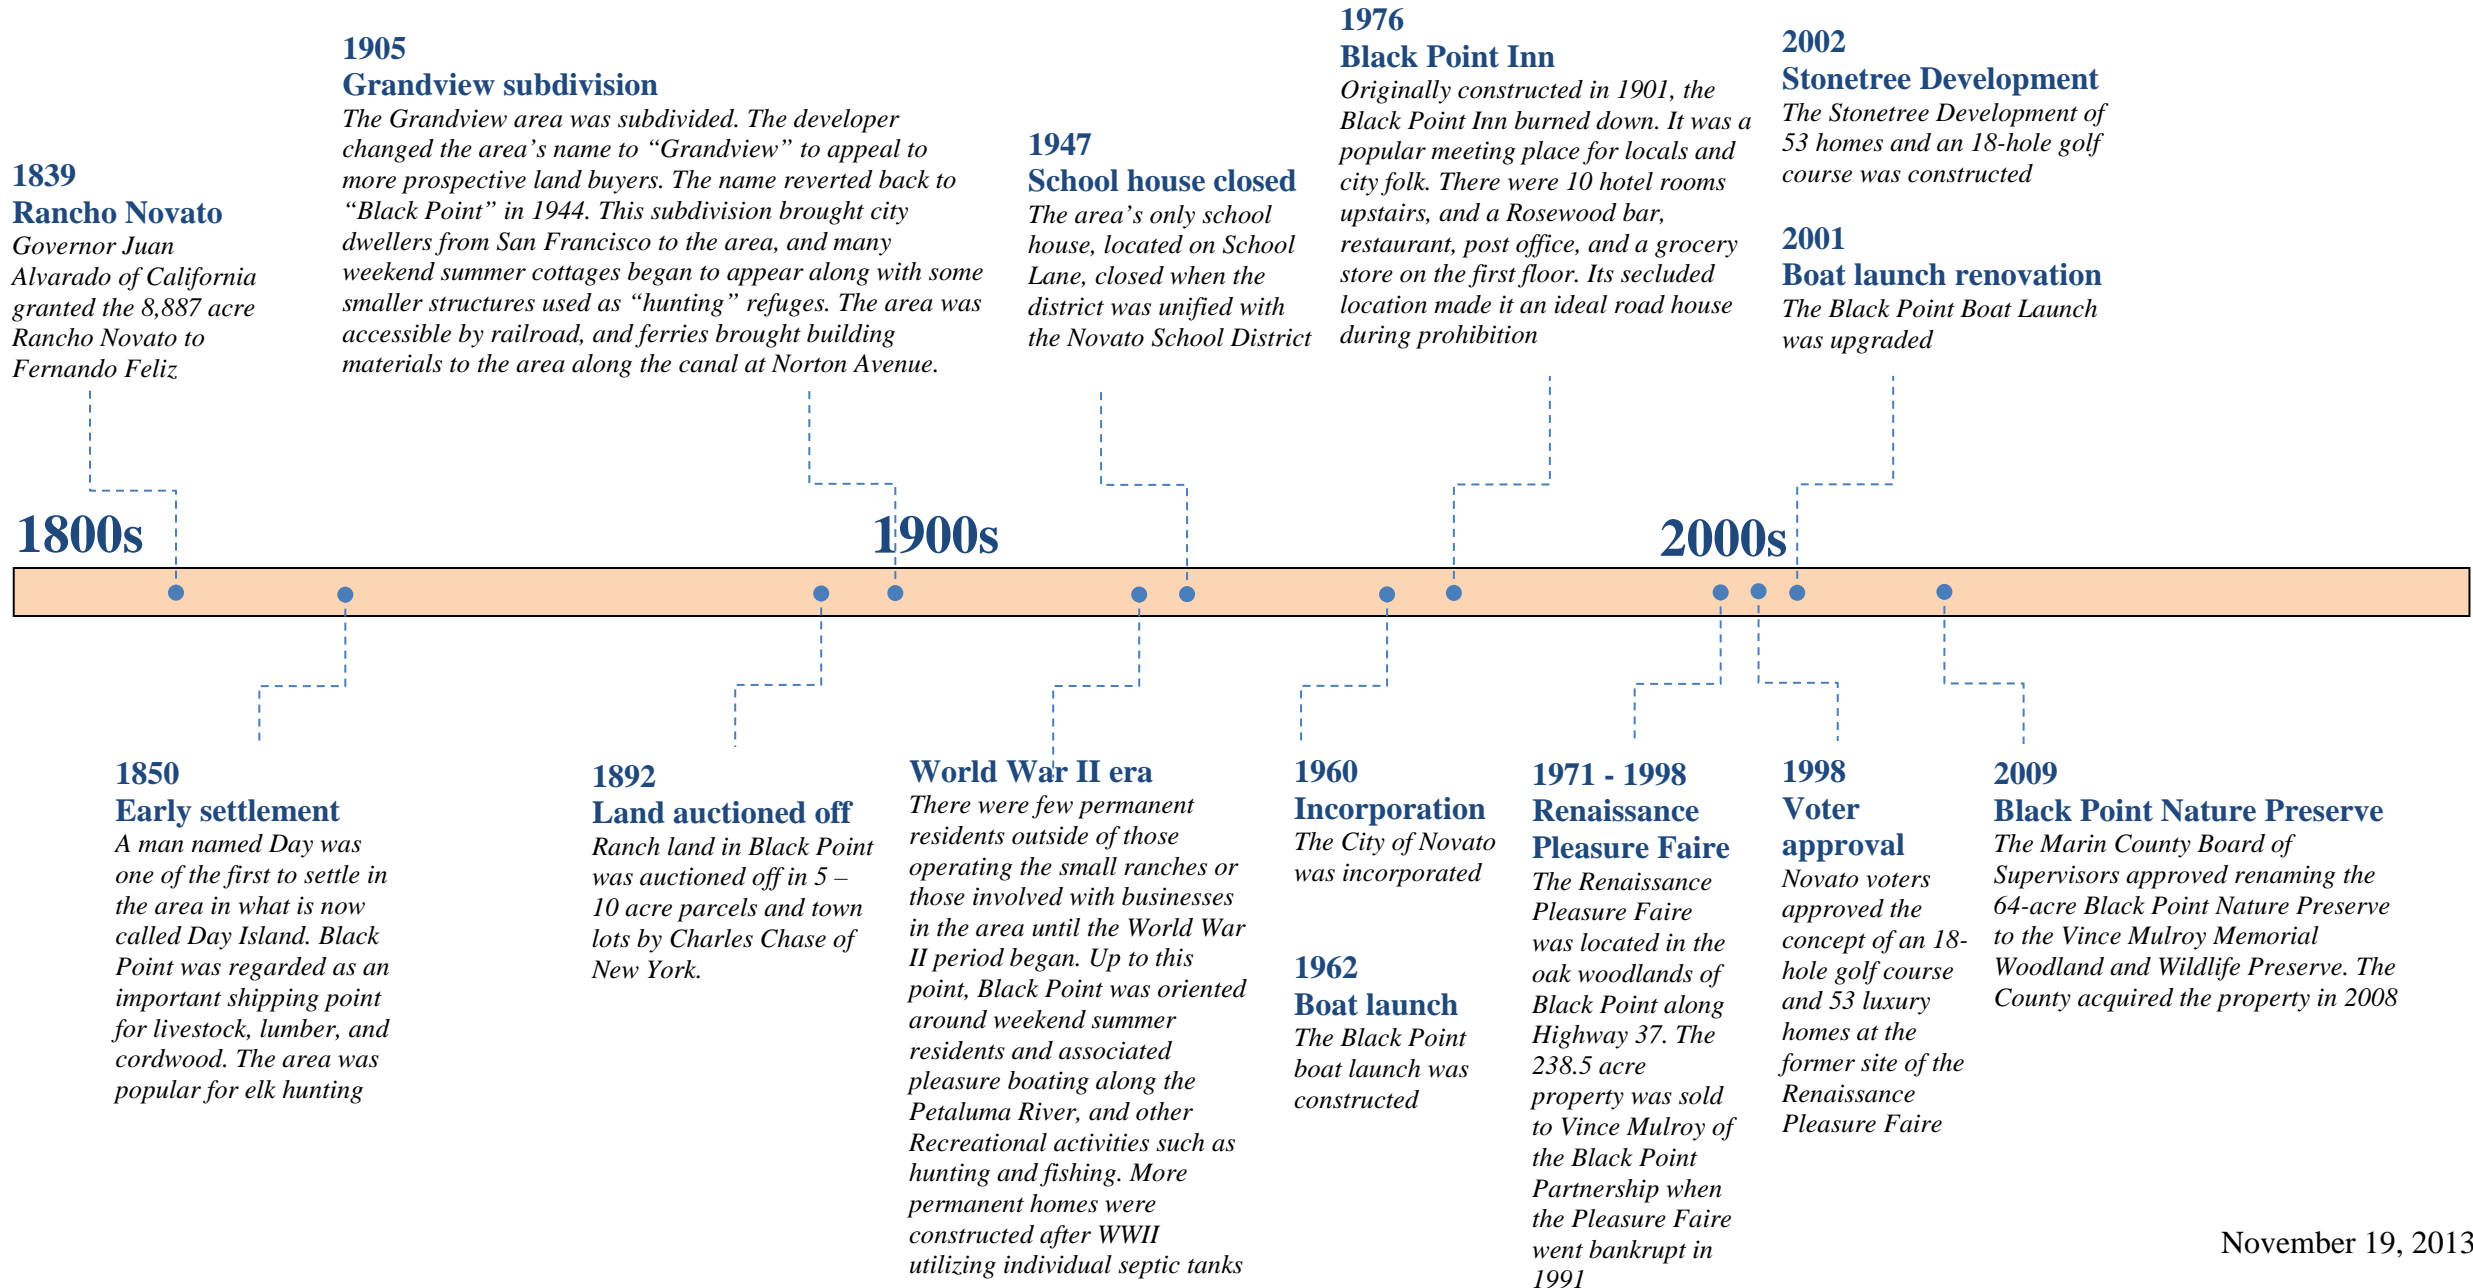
1839
Rancho Novato
Governor Juan Alvarado of California granted the 8,887 acre Rancho Novato to Fernando Feliz

1905
Grandview subdivision
The Grandview area was subdivided. The developer changed the area's name to "Grandview" to appeal to more prospective land buyers. The name reverted back to "Black Point" in 1944. This subdivision brought city dwellers from San Francisco to the area, and many weekend summer cottages began to appear along with some smaller structures used as "hunting" refuges. The area was accessible by railroad, and ferries brought building materials to the area along the canal at Norton Avenue.

1947
School house closed
The area's only school house, located on School Lane, closed when the district was unified with the Novato School District

1976
Black Point Inn
Originally constructed in 1901, the Black Point Inn burned down. It was a popular meeting place for locals and city folk. There were 10 hotel rooms upstairs, and a Rosewood bar, restaurant, post office, and a grocery store on the first floor. Its secluded location made it an ideal road house during prohibition

2002
Stonetree Development
The Stonetree Development of 53 homes and an 18-hole golf course was constructed

2001
Boat launch renovation
The Black Point Boat Launch was upgraded

1800s

1900s

2000s

1850
Early settlement
A man named Day was one of the first to settle in the area in what is now called Day Island. Black Point was regarded as an important shipping point for livestock, lumber, and cordwood. The area was popular for elk hunting

1892
Land auctioned off
Ranch land in Black Point was auctioned off in 5 – 10 acre parcels and town lots by Charles Chase of New York.

World War II era
There were few permanent residents outside of those operating the small ranches or those involved with businesses in the area until the World War II period began. Up to this point, Black Point was oriented around weekend summer residents and associated pleasure boating along the Petaluma River, and other Recreational activities such as hunting and fishing. More permanent homes were constructed after WWII utilizing individual septic tanks

1960
Incorporation
The City of Novato was incorporated

1962
Boat launch
The Black Point boat launch was constructed

1971 - 1998
Renaissance Pleasure Faire
The Renaissance Pleasure Faire was located in the oak woodlands of Black Point along Highway 37. The 238.5 acre property was sold to Vince Mulroy of the Black Point Partnership when the Pleasure Faire went bankrupt in 1991

1998
Voter approval
Novato voters approved the concept of an 18-hole golf course and 53 luxury homes at the former site of the Renaissance Pleasure Faire

2009
Black Point Nature Preserve
The Marin County Board of Supervisors approved renaming the 64-acre Black Point Nature Preserve to the Vince Mulroy Memorial Woodland and Wildlife Preserve. The County acquired the property in 2008

November 19, 2013